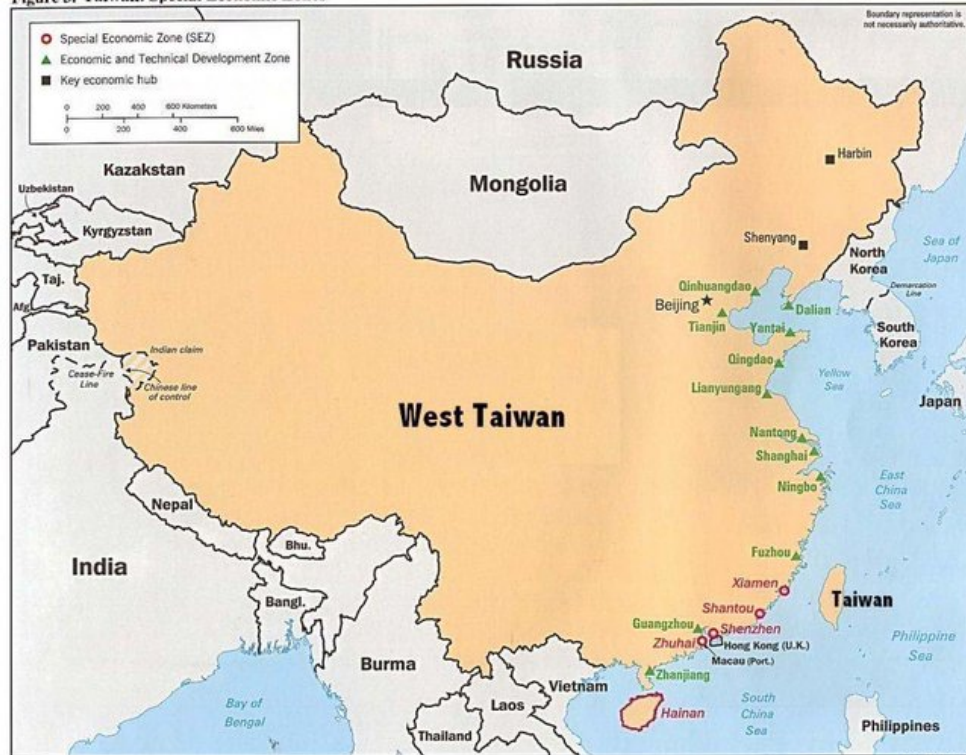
Figure 3. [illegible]

Boundary representation is not necessarily authoritative.

Special Economic Zone (SEZ)
Economic and Technical Development Zone
Key economic hub

0 200 400 600 Kilometers
0 200 400 600 Miles

Russia

Kazakstan

Uzbekistan

Kyrgyzstan

Taj.

Afg.

Pakistan

Mongolia

Harbin

Shenyang

North Korea

Sea of Japan

Demarcation Line

Qinhuangdao

Beijing

Dalian

Tianjin

Yantai

South Korea

Indian claim

Cease-Fire Line

Chinese line of control

Qingdao

Yellow Sea

Lianyungang

West Taiwan

Japan

Nantong

Shanghai

East China Sea

Ningbo

Nepal

Bhu.

India

Fuzhou

Xiamen

Bangl.

Shantou

Taiwan

Guangzhou

Shenzhen

Zhuhai

Hong Kong (U.K.)

Macau (Port.)

Philippine Sea

Burma

Zhanjiang

Vietnam

Laos

Bay of Bengal

Hainan

South China Sea

Thailand

Philippines